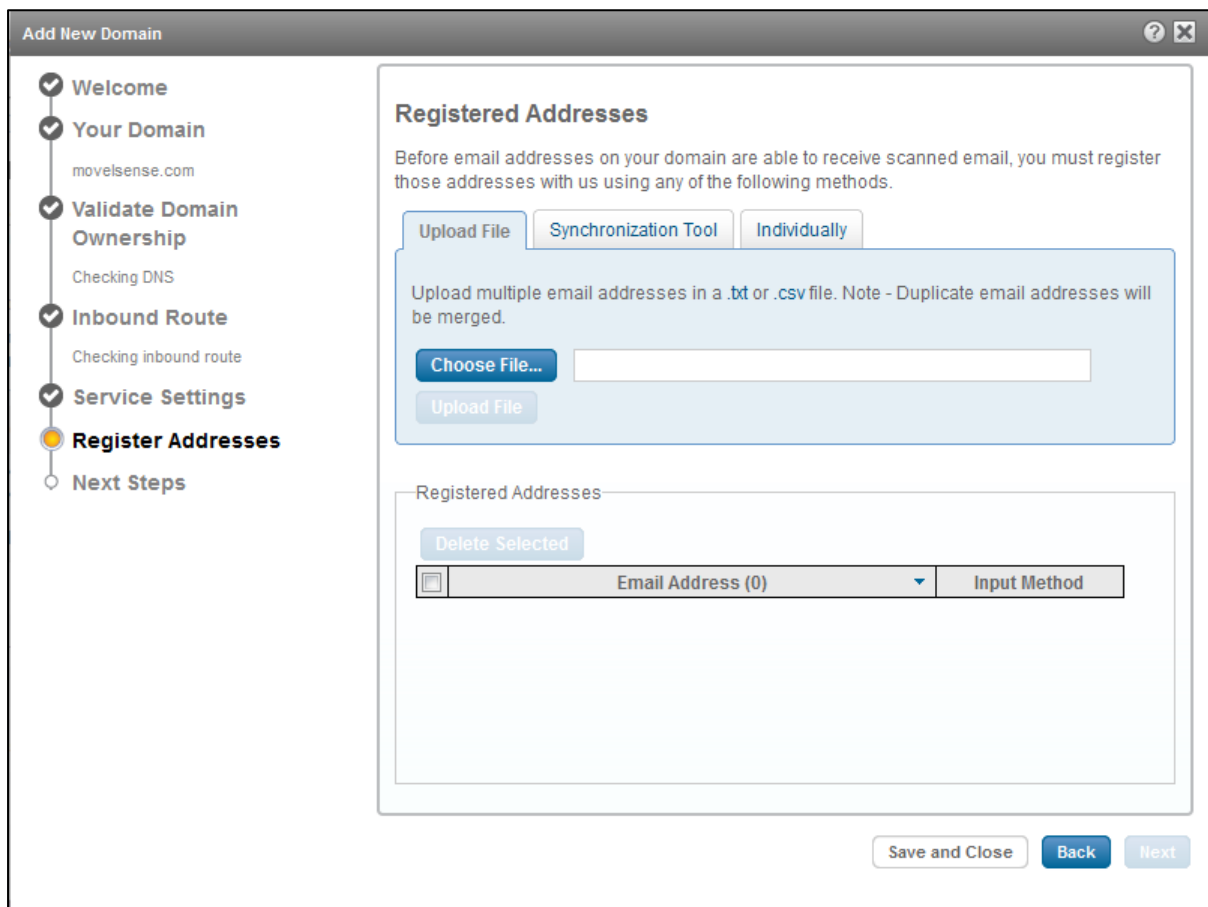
Add New Domain

Welcome

Your Domain

movelsense.com

Validate Domain Ownership

Checking DNS

Inbound Route

Checking inbound route

Service Settings

Register Addresses

Next Steps

Registered Addresses

Before email addresses on your domain are able to receive scanned email, you must register those addresses with us using any of the following methods.

Upload File | Synchronization Tool | Individually

Upload multiple email addresses in a .txt or .csv file. Note - Duplicate email addresses will be merged.

Choose File...

Upload File

Registered Addresses

Delete Selected

| | Email Address (0) | Input Method |
|---|---|---|

Save and Close | Back | Next